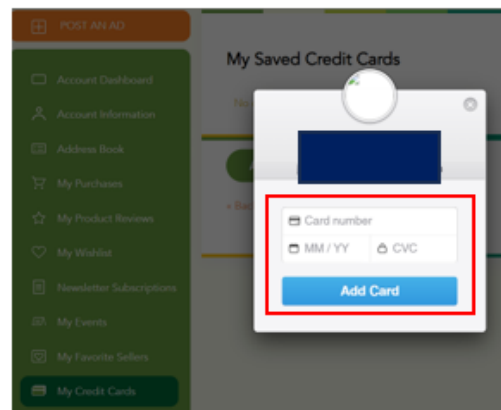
POST AN AD

Account Dashboard

Account Information

Address Book

My Purchases

My Product Reviews

My Wishlist

Newsletter Subscriptions

My Events

My Favorite Sellers

My Credit Cards

My Saved Credit Cards

Card number

MM / YY

CVC

Add Card